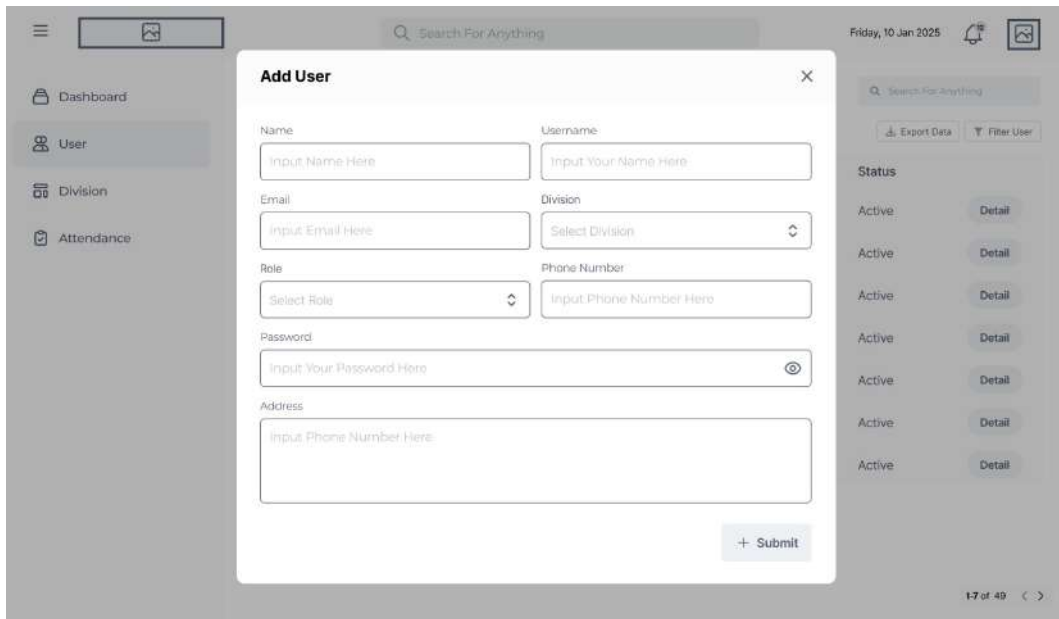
Search For Anything

Friday, 10 Jan 2025

Dashboard

User

Division

Attendance

Add User

×

Name

Input Name Here

Username

Input Your Name Here

Email

Input Email Here

Division

Select Division

Role

Select Role

Phone Number

Input Phone Number Here

Password

Input Your Password Here

Address

Input Phone Number Here

+ Submit

Search For Anything

Export Data

Filter User

Status

| | |
|---|---|
| Active | Detail |
| Active | Detail |
| Active | Detail |
| Active | Detail |
| Active | Detail |
| Active | Detail |
| Active | Detail |

1-7 of 49 < >